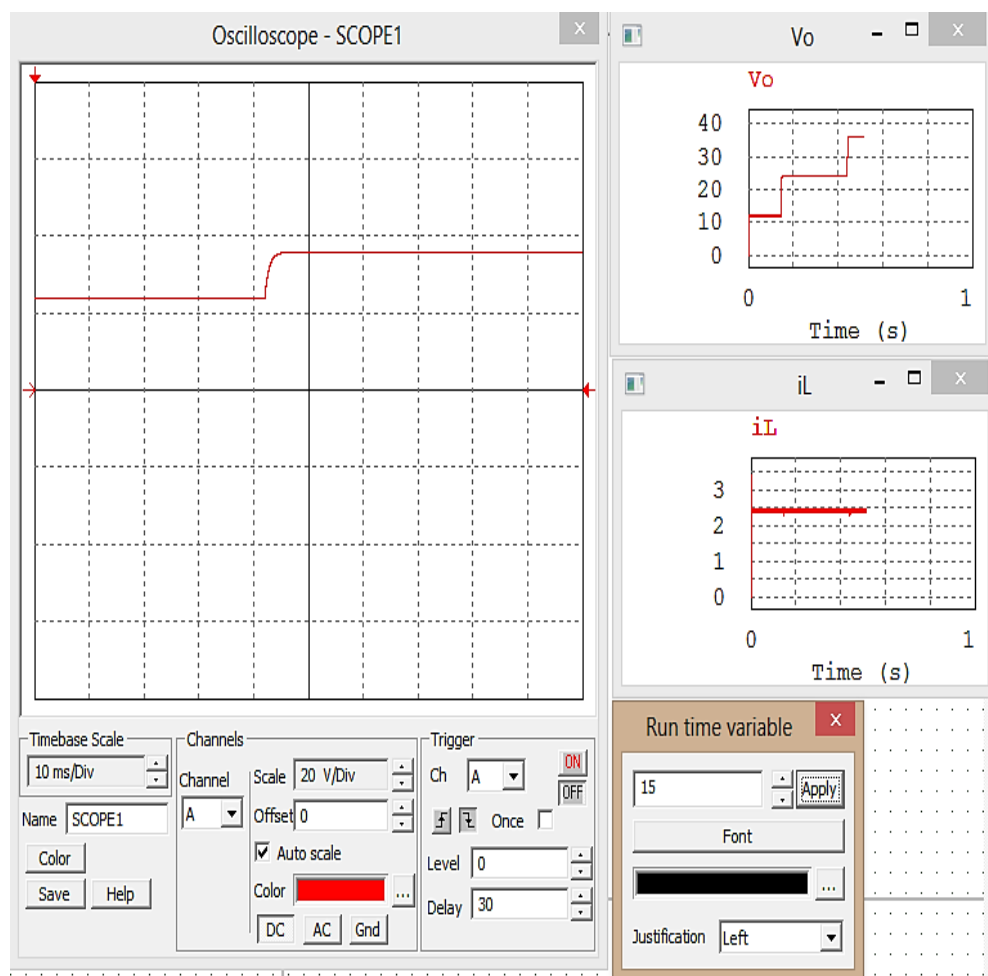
Oscilloscope - SCOPE1

Timebase Scale
10 ms/Div
Name SCOPE1
Color
Save
Help

Channels
Channel
A
Scale 20 V/Div
Offset 0
Auto scale
Color
...
DC
AC
Gnd

Trigger
Ch A
ON
OFF
Once
Level 0
Delay 30

Vo
Vo
40
30
20
10
0
0
1
Time (s)

iL
iL
3
2
1
0
0
1
Time (s)

Run time variable
15
Apply
Font
...
Justification Left